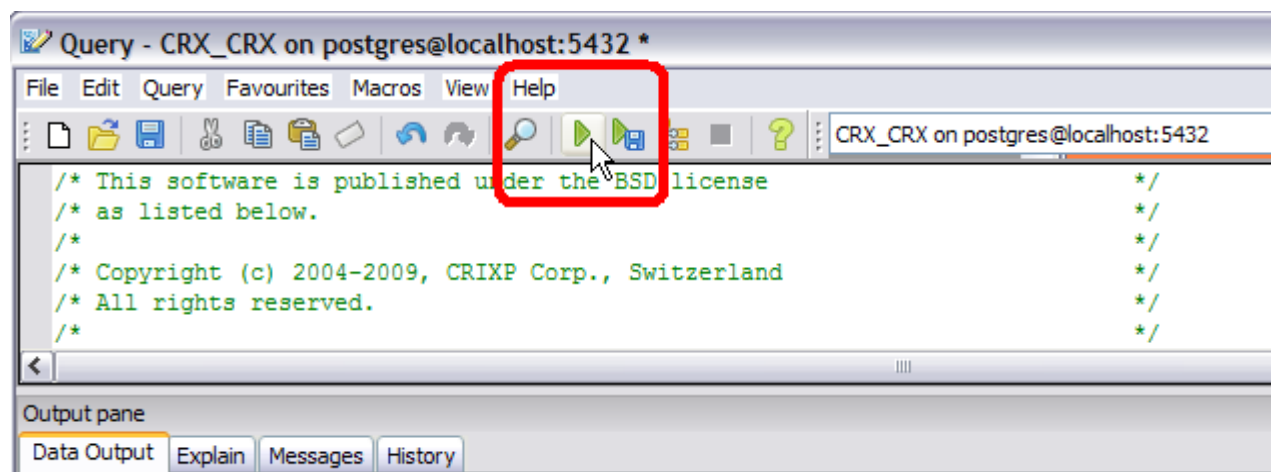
Query - CRX_CRX on postgres@localhost:5432 *

File Edit Query Favourites Macros View Help

CRX_CRX on postgres@localhost:5432

/* This software is published under the BSD license */
/* as listed below. */
/* */
/* Copyright (c) 2004-2009, CRIXP Corp., Switzerland */
/* All rights reserved. */
/* */

Output pane

Data Output | Explain | Messages | History